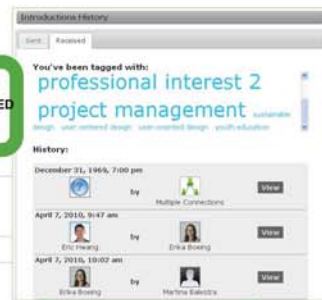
Introductions History

Sent Received

You've been tagged with:

professional interest 2 project management sustainable design user centered design user-oriented design youth education

History:

December 31, 1969, 7:00 pm

by

Multiple Connections

View

April 7, 2010, 9:47 am

Eric Hwang

by

Erika Boeing

View

April 7, 2010, 10:02 am

Erika Boeing

by

Martina Balestra

View

ED